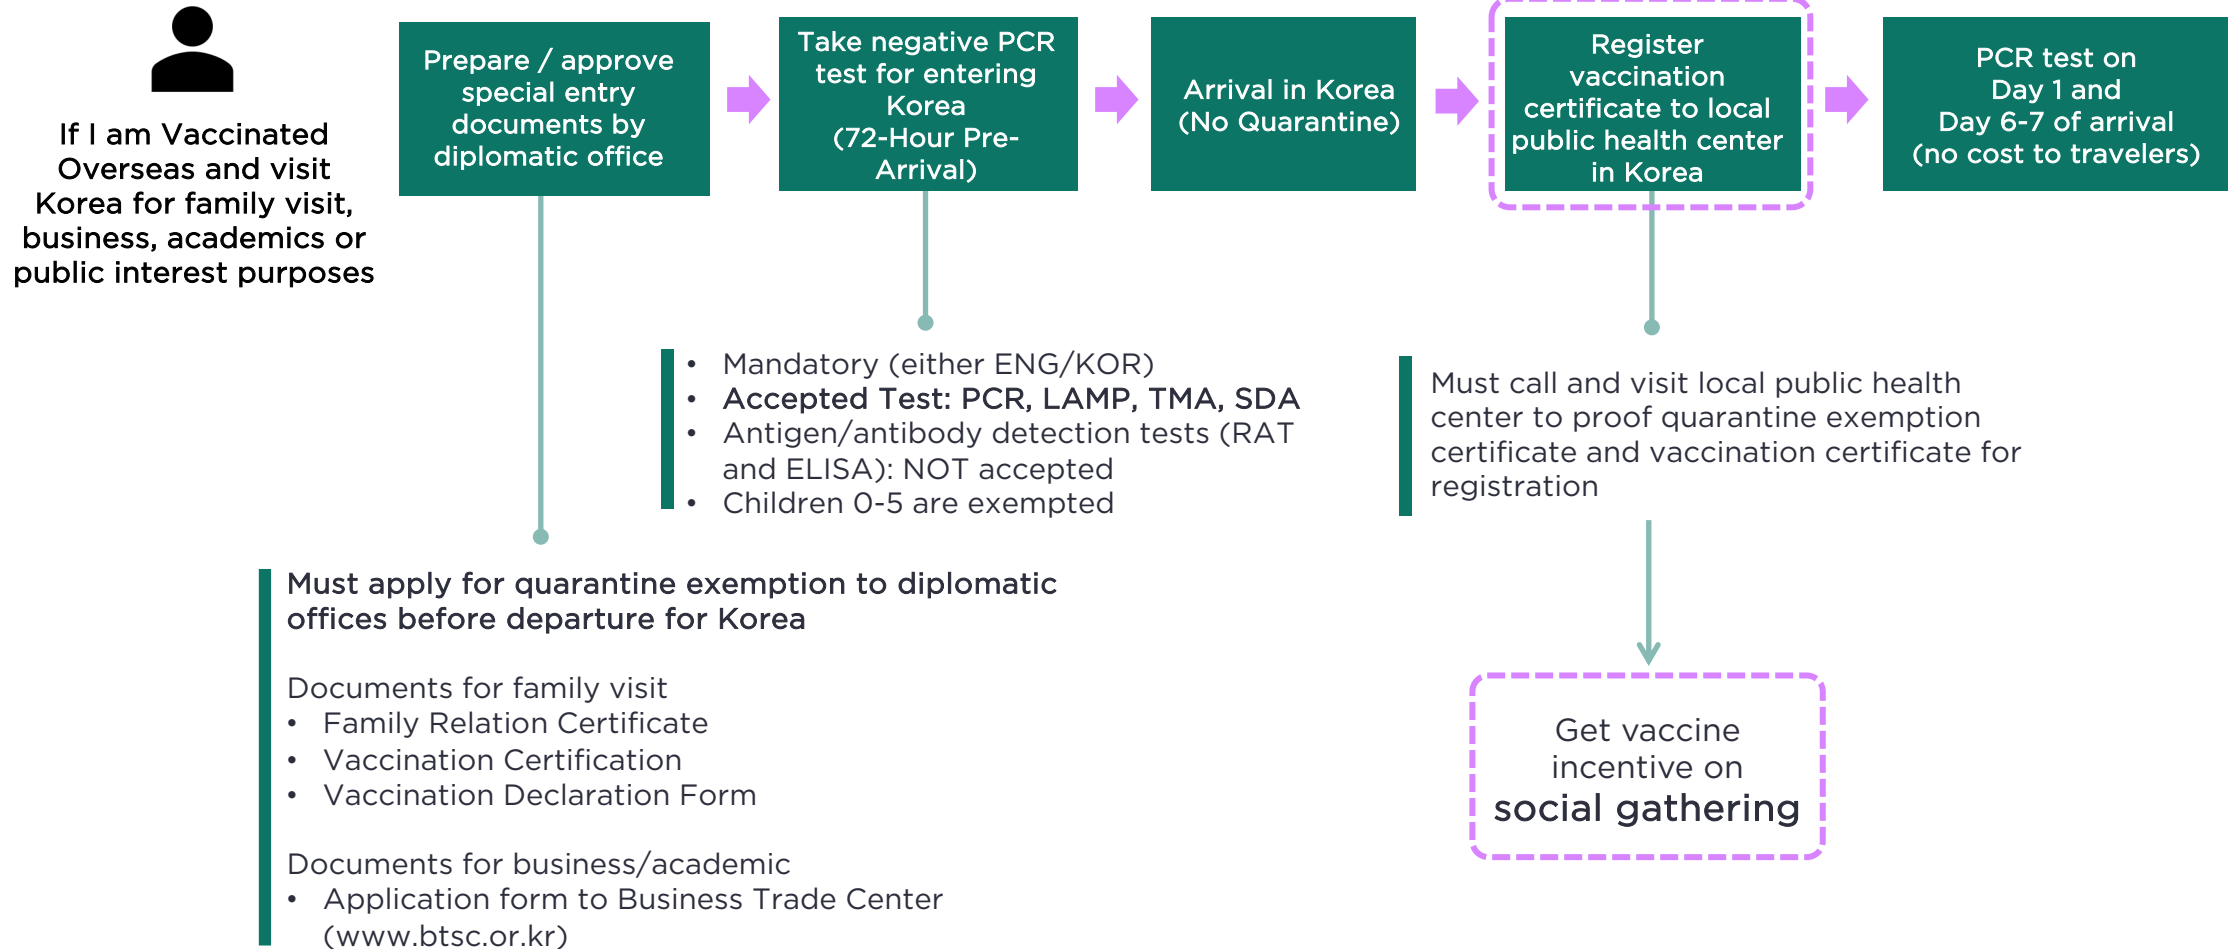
If I am Vaccinated Overseas and visit Korea for family visit, business, academics or public interest purposes

Prepare / approve special entry documents by diplomatic office

Take negative PCR test for entering Korea (72-Hour Pre-Arrival)

Arrival in Korea (No Quarantine)

Register vaccination certificate to local public health center in Korea

PCR test on Day 1 and Day 6-7 of arrival (no cost to travelers)

- Mandatory (either ENG/KOR)
- **Accepted Test: PCR, LAMP, TMA, SDA**
- Antigen/antibody detection tests (RAT and ELISA): NOT accepted
- Children 0-5 are exempted

Must call and visit local public health center to proof quarantine exemption certificate and vaccination certificate for registration

**Must apply for quarantine exemption to diplomatic offices before departure for Korea**

Documents for family visit
- Family Relation Certificate
- Vaccination Certification
- Vaccination Declaration Form

Documents for business/academic
- Application form to Business Trade Center (www.btsc.or.kr)

Get vaccine incentive on social gathering